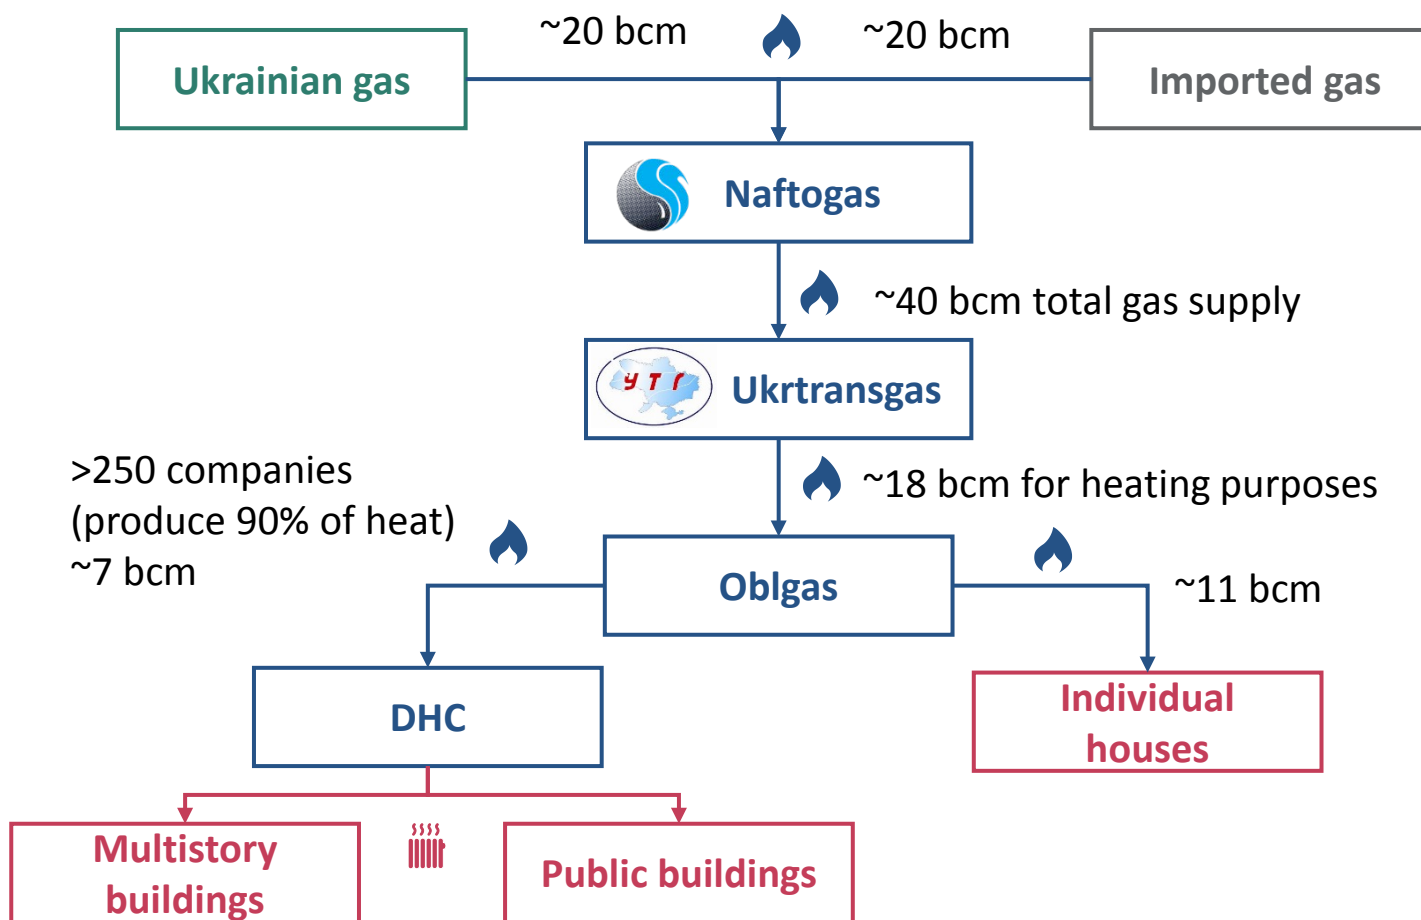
Ukrainian gas

~20 bcm

~20 bcm

Imported gas

Naftogas

~40 bcm total gas supply

УТГ

Ukrtransgas

~18 bcm for heating purposes

>250 companies
(produce 90% of heat)
~7 bcm

Oblgas

~11 bcm

DHC

Individual houses

Multistory buildings

Public buildings